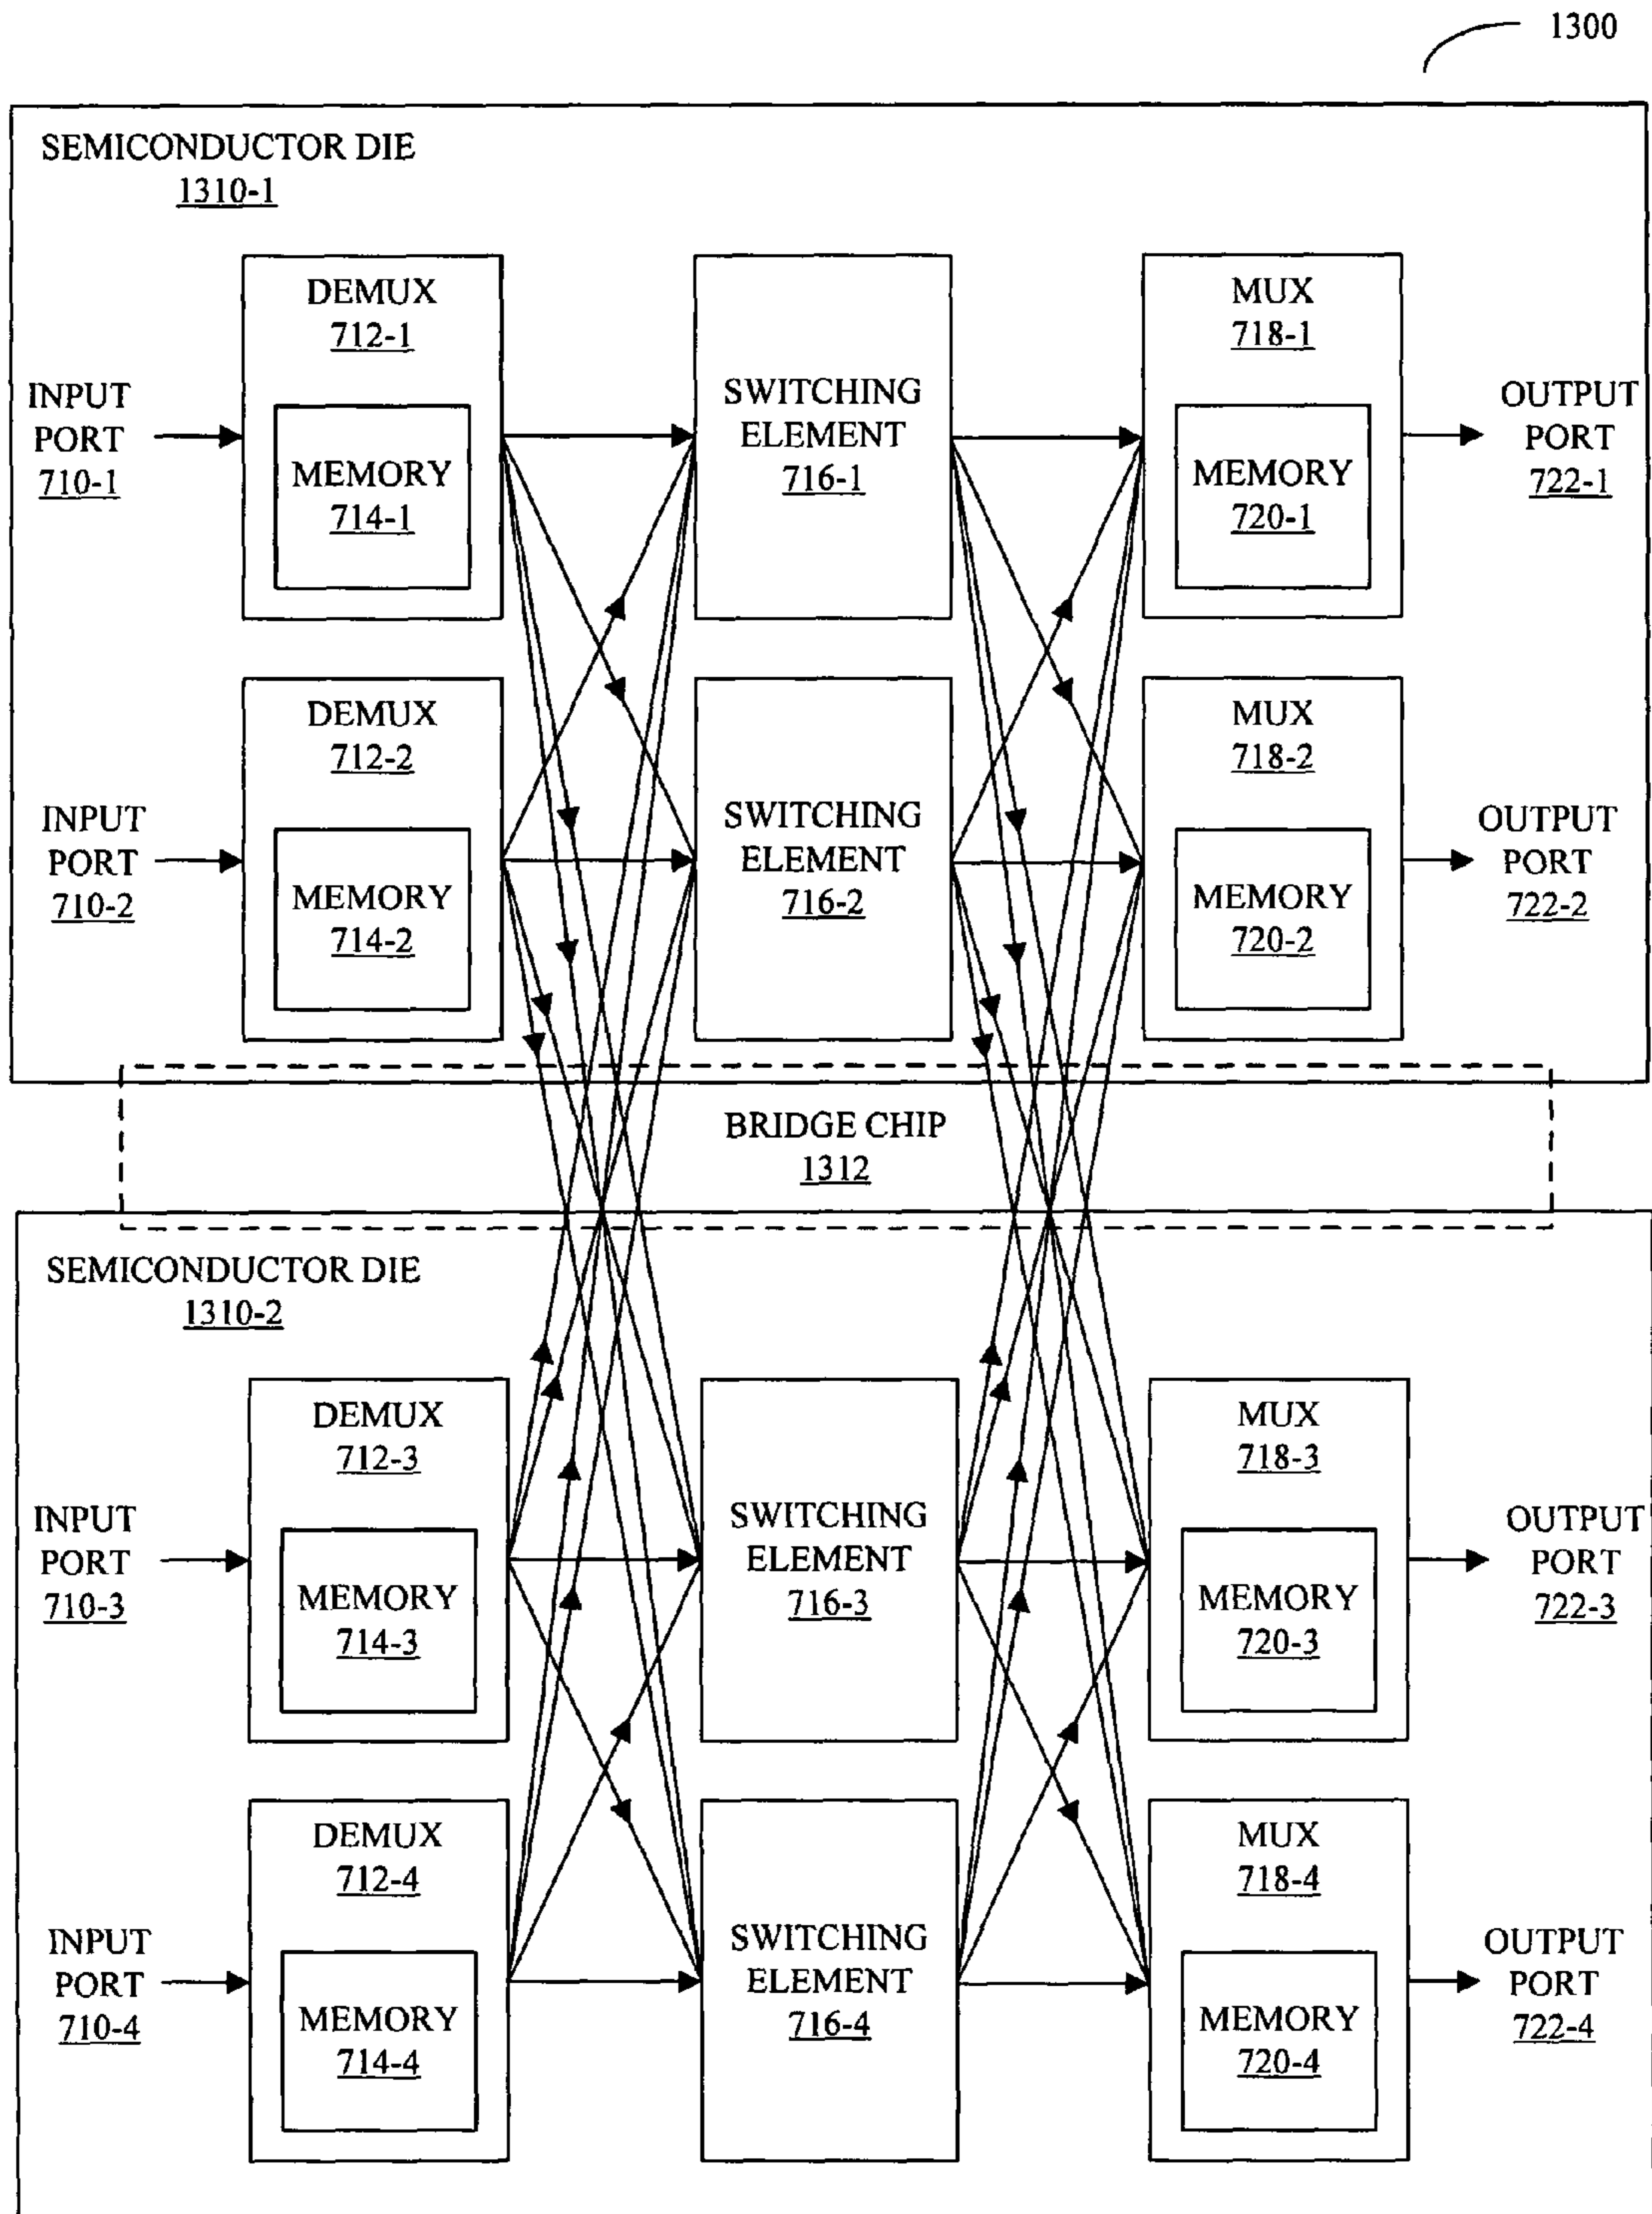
1300

SEMICONDUCTOR DIE
1310-1

INPUT PORT 710-1

DEMUX 712-1

MEMORY 714-1

SWITCHING ELEMENT 716-1

MUX 718-1

MEMORY 720-1

OUTPUT PORT 722-1

INPUT PORT 710-2

DEMUX 712-2

MEMORY 714-2

SWITCHING ELEMENT 716-2

MUX 718-2

MEMORY 720-2

OUTPUT PORT 722-2

BRIDGE CHIP
1312

SEMICONDUCTOR DIE
1310-2

INPUT PORT 710-3

DEMUX 712-3

MEMORY 714-3

SWITCHING ELEMENT 716-3

MUX 718-3

MEMORY 720-3

OUTPUT PORT 722-3

INPUT PORT 710-4

DEMUX 712-4

MEMORY 714-4

SWITCHING ELEMENT 716-4

MUX 718-4

MEMORY 720-4

OUTPUT PORT 722-4